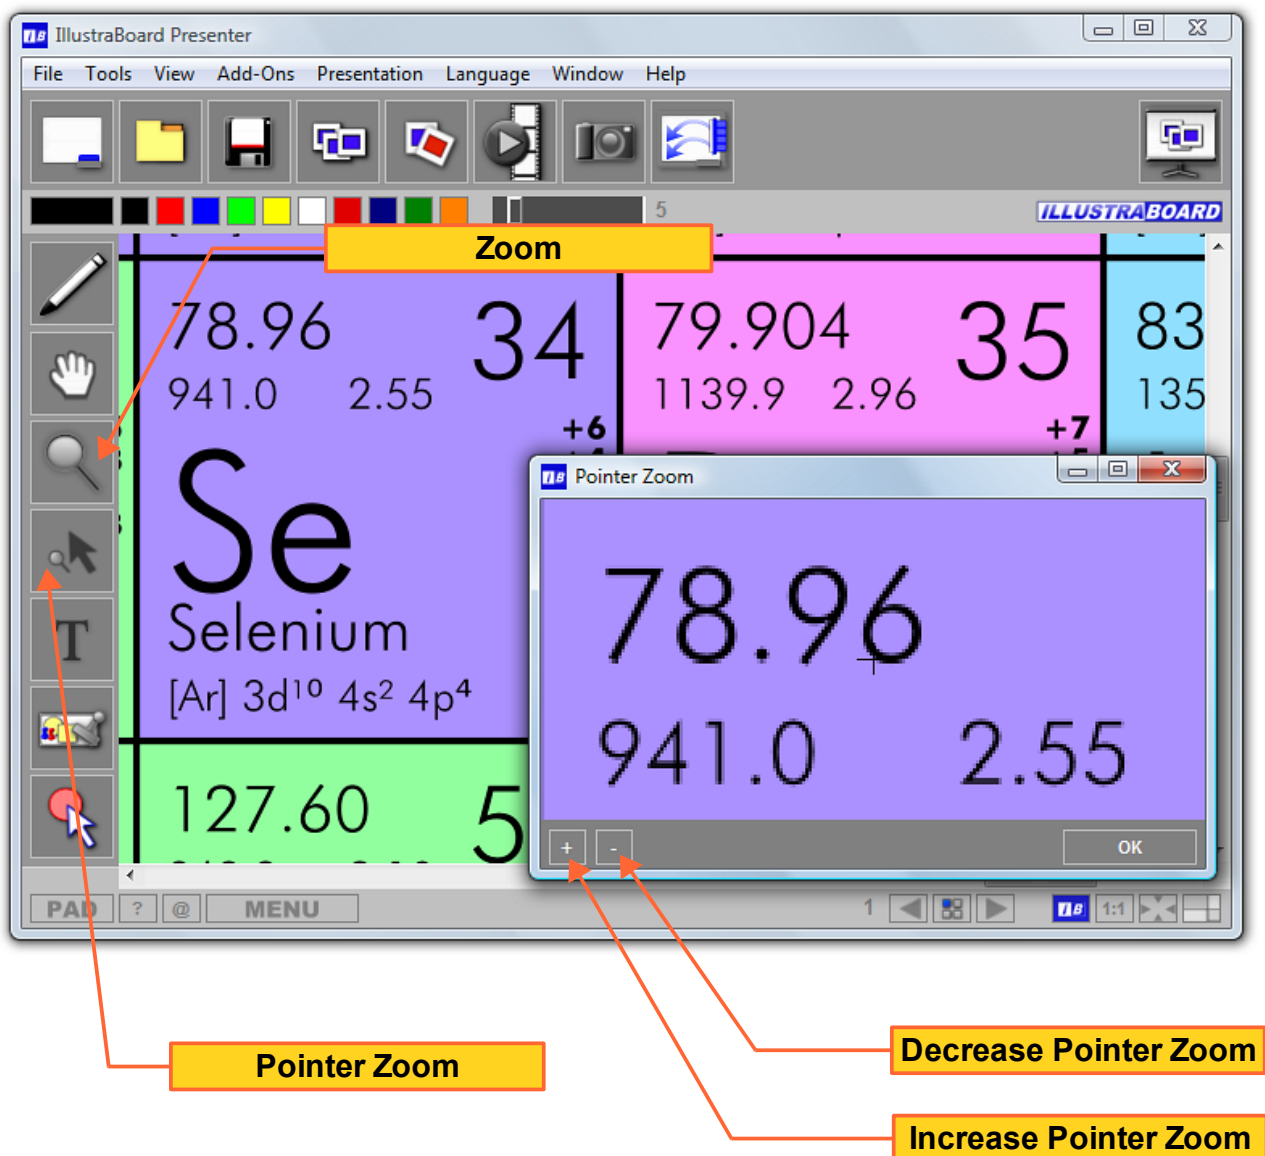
IllustraBoard Presenter

File Tools View Add-Ons Presentation Language Window Help

5

ILLUSTRABOARD

Zoom

78.96 34
941.0 2.55
+6
Se
Selenium
[Ar] $3d^{10}$ $4s^2$ $4p^4$

79.904 35
1139.9 2.96
+7

83
135

127.60 5

Pointer Zoom

78.96
941.0 2.55

+ -
OK

PAD ? @ MENU
1
1:1

Pointer Zoom

Decrease Pointer Zoom

Increase Pointer Zoom